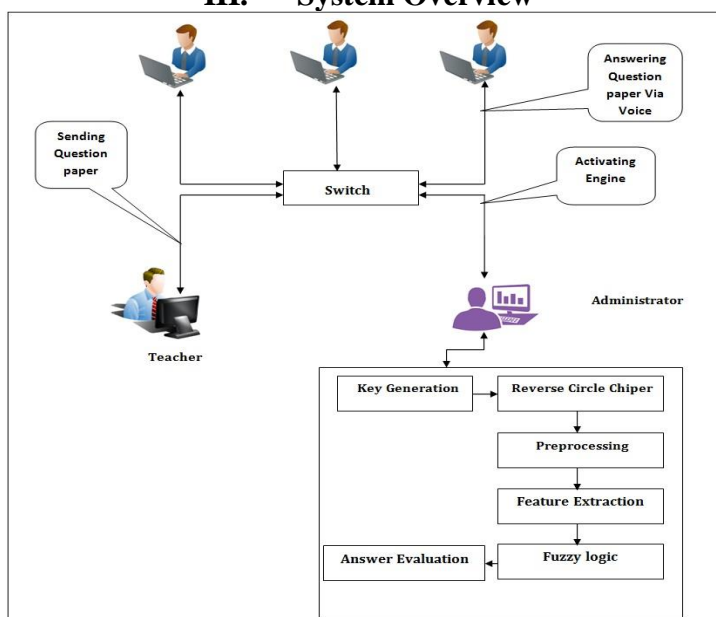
III. System Overview

Answering Question paper Via Voice

Sending Question paper

Switch

Activating Engine

Administrator

Teacher

Key Generation

Reverse Circle Chiper

Preprocessing

Feature Extraction

Fuzzy logic

Answer Evaluation